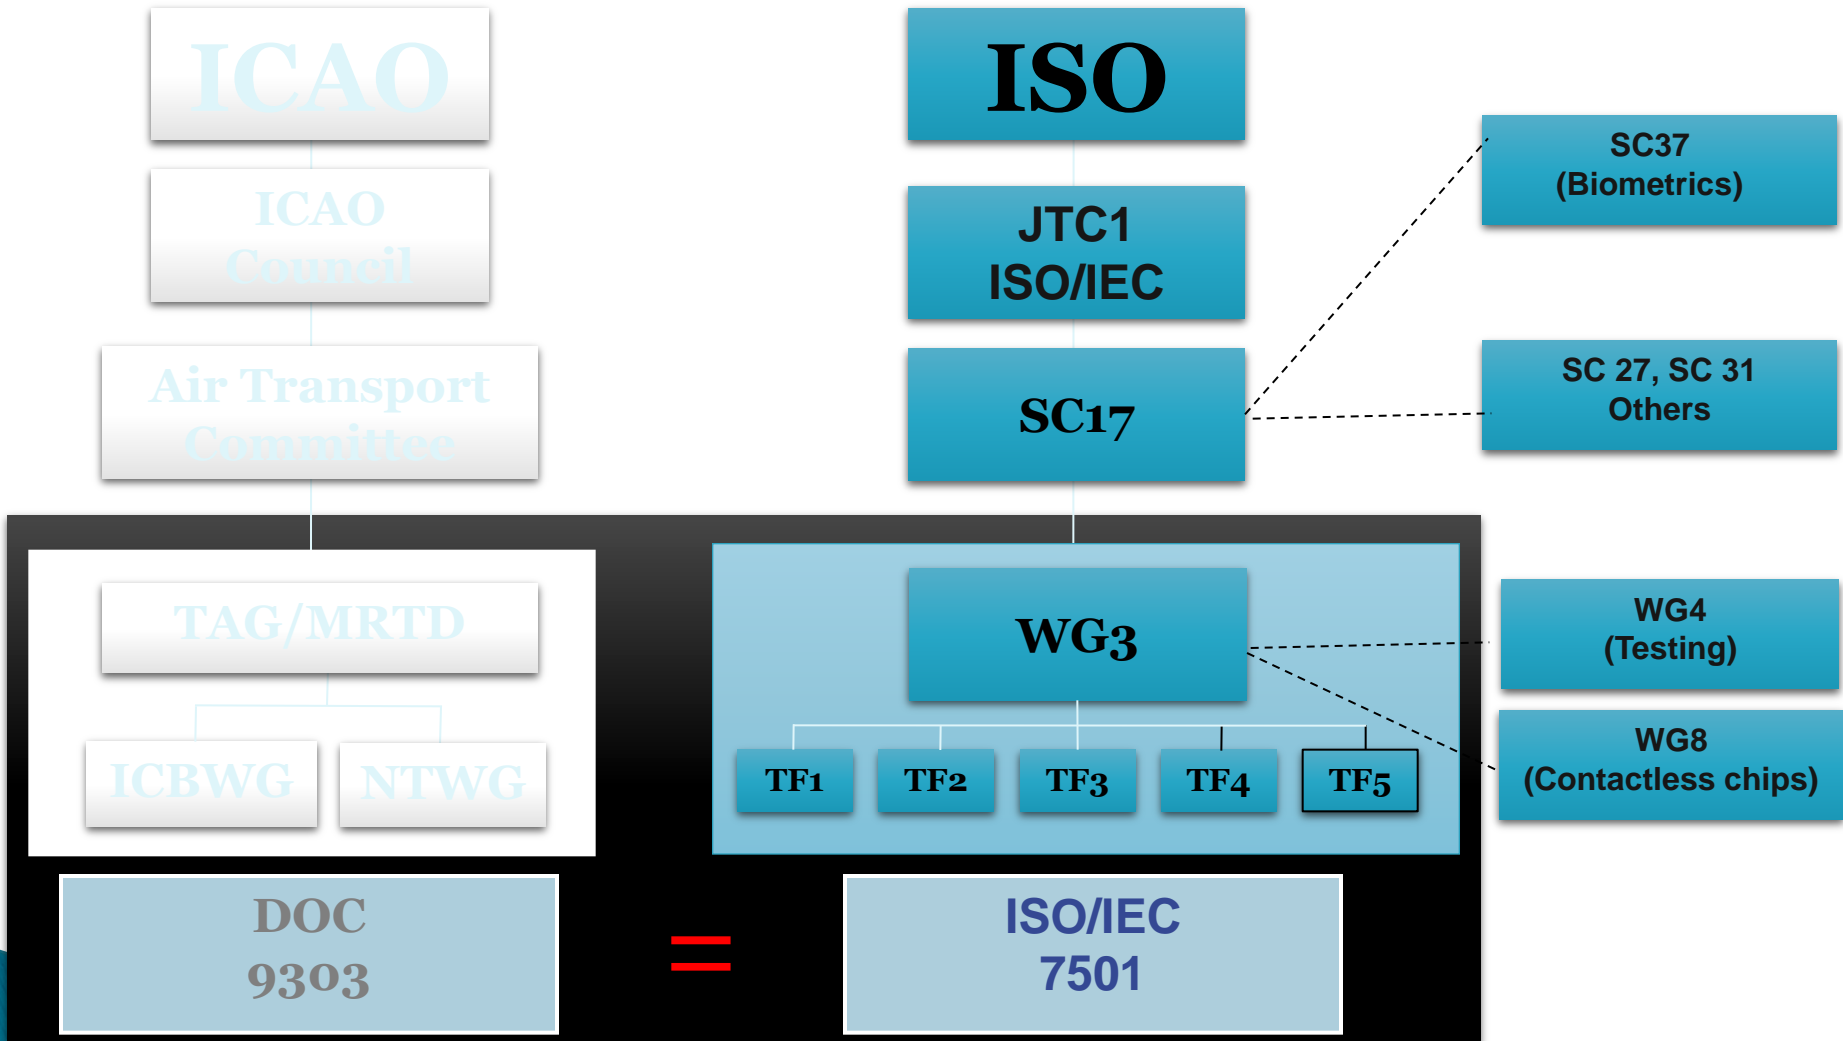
ICAO

ICAO Council

Air Transport Committee

TAG/MRTD

ICBWG

NTWG

ISO

JTC1 ISO/IEC

SC17

SC37 (Biometrics)

SC 27, SC 31 Others

WG3

TF1

TF2

TF3

TF4

TF5

WG4 (Testing)

WG8 (Contactless chips)

DOC 9303

=

ISO/IEC 7501